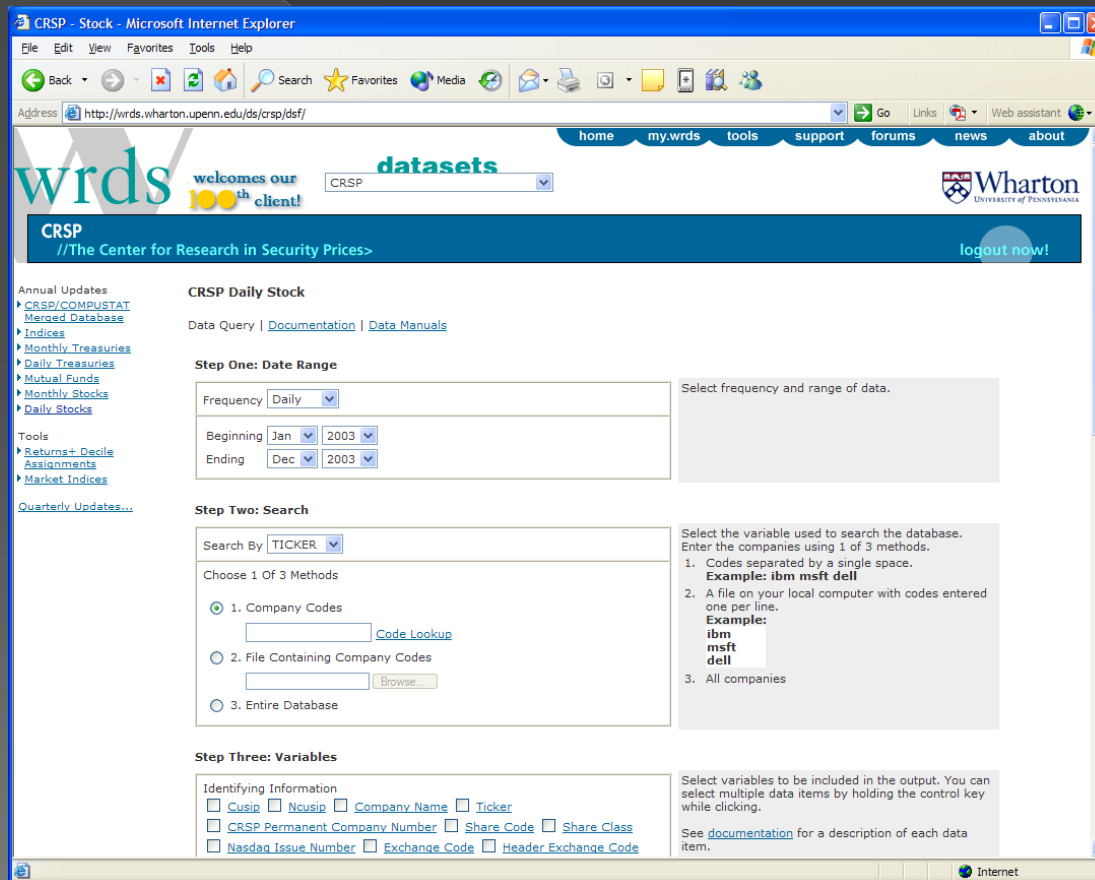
CRSP - Stock - Microsoft Internet Explorer

File Edit View Favorites Tools Help

Back Search Favorites Media

Address http://wrds.wharton.upenn.edu/ds/crsp/dsf/ Go Links Web assistant

home my.wrds tools support forums news about

wrds welcomes our 100th client!

datasets CRSP

Wharton UNIVERSITY of PENNSYLVANIA

CRSP
//The Center for Research in Security Prices>

logout now!

Annual Updates
CRSP/COMPUSTAT Merged Database
Indices
Monthly Treasuries
Daily Treasuries
Mutual Funds
Monthly Stocks
Daily Stocks

Tools
Returns+ Decile Assignments
Market Indices

Quarterly Updates...

CRSP Daily Stock

Data Query | Documentation | Data Manuals

Step One: Date Range

Frequency Daily

Beginning Jan 2003
Ending Dec 2003

Select frequency and range of data.

Step Two: Search

Search By TICKER

Choose 1 Of 3 Methods

1. Company Codes
Code Lookup

2. File Containing Company Codes
Browse...

3. Entire Database

Select the variable used to search the database. Enter the companies using 1 of 3 methods.
1. Codes separated by a single space. **Example: ibm msft dell**
2. A file on your local computer with codes entered one per line. **Example: ibm msft dell**
3. All companies

Step Three: Variables

Identifying Information
Cusip Ncusip Company Name Ticker
CRSP Permanent Company Number Share Code Share Class
Nasdaq Issue Number Exchange Code Header Exchange Code

Select variables to be included in the output. You can select multiple data items by holding the control key while clicking.

See documentation for a description of each data item.

Internet